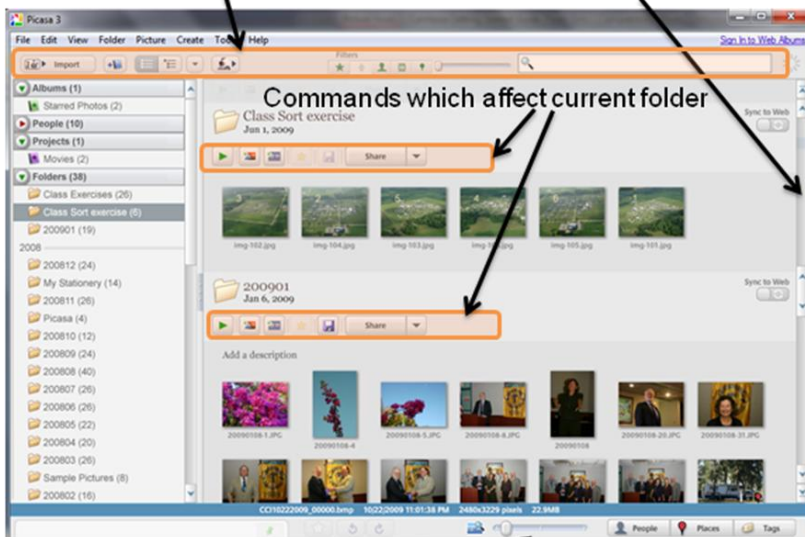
Picasa 3

File Edit View Folder Picture Create Tools Help

Sign In to Web Albums

Import

Filters

Commands which affect current folder

Albums (1)
Starred Photos (2)
People (10)
Projects (1)
Movies (2)
Folders (38)
Class Exercises (26)
Class Sort exercise (6)
200901 (19)
2008
200812 (24)
My Stationery (14)
200811 (26)
Picasa (4)
200810 (12)
200809 (24)
200808 (40)
200807 (26)
200806 (26)
200805 (22)
200804 (20)
200803 (26)
Sample Pictures (8)
200802 (16)

Class Sort exercise
Jun 1, 2009

Sync to Web

Share

img-102.jpg img-104.jpg img-103.jpg img-1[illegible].jpg img-105.jpg img-101.jpg

200901
Jan 6, 2009

Sync to Web

Share

Add a description

20090108-1.JPG 20090108-4 20090108-5.JPG 20090108-8.JPG 20090108 20090108-20.JPG 20090108-31.JPG

CCI10222009_00000.bmp 10/22/2009 11:01:38 PM 2480x3229 pixels 22.9MB

People Places Tags